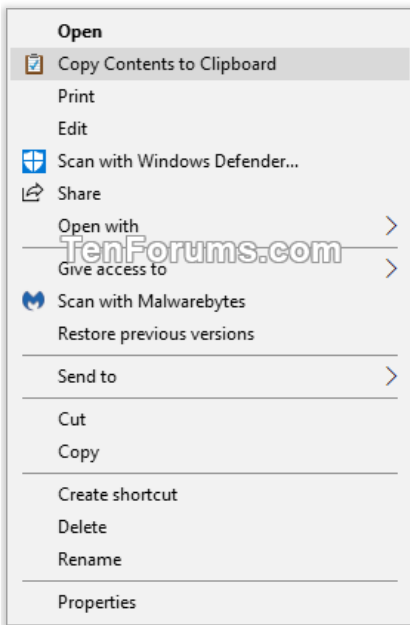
Open
Copy Contents to Clipboard
Print
Edit
Scan with Windows Defender...
Share
Open with
TenForums.com
Give access to
Scan with Malwarebytes
Restore previous versions

Send to

Cut
Copy

Create shortcut
Delete
Rename

Properties